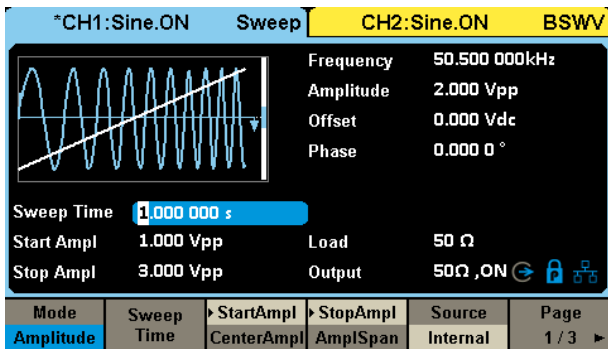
*CH1:Sine.ON Sweep CH2:Sine.ON BSWV

Frequency 50.500 000kHz
Amplitude 2.000 Vpp
Offset 0.000 Vdc
Phase 0.000 0 °

Sweep Time 1.000 000 s
Start Ampl 1.000 Vpp
Stop Ampl 3.000 Vpp
Load 50 Ω
Output 50Ω ,ON

Mode
Amplitude
Sweep Time
StartAmpl
CenterAmpl
StopAmpl
AmplSpan
Source
Internal
Page
1 / 3